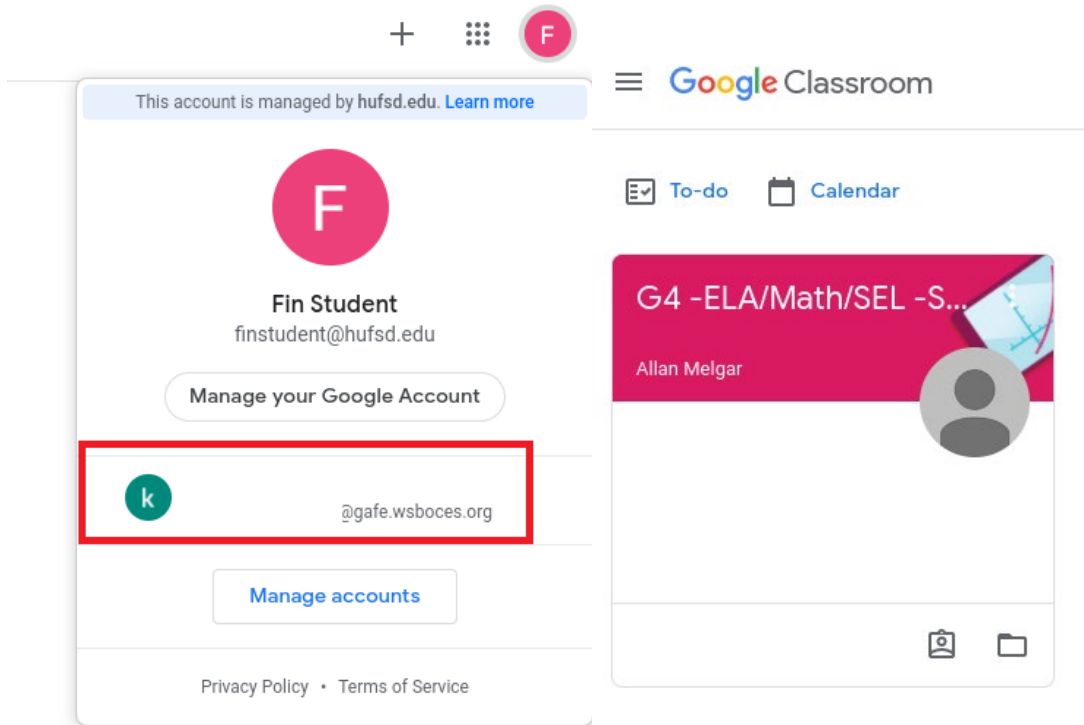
+ F

This account is managed by hufsd.edu. Learn more

F

Fin Student
finstudent@hufsd.edu

Manage your Google Account

k
@gafe.wsboces.org

Manage accounts

Privacy Policy • Terms of Service

Google Classroom

To-do Calendar

G4 -ELA/Math/SEL -S...

Allan Melgar